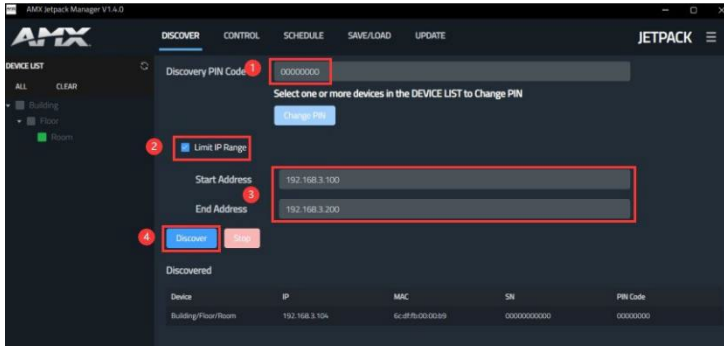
AMX Jetpack Manager V1.4.0

AMX

DISCOVER CONTROL SCHEDULE SAVE/LOAD UPDATE

JETPACK

DEVICE LIST

ALL CLEAR

Building

Floor

Room

Discovery PIN Code 1 00000000

Select one or more devices in the DEVICE LIST to Change PIN

Change PIN

2 Limit IP Range

Start Address 192.168.3.100

3

End Address 192.168.3.200

4 Discover Stop

Discovered

| Device | IP | MAC | SN | PIN Code |
|---|---|---|---|---|
| Building/Floor/Room | 192.168.3.104 | 6c:df:fb:00:00:b9 | 00000000000 | 00000000 |